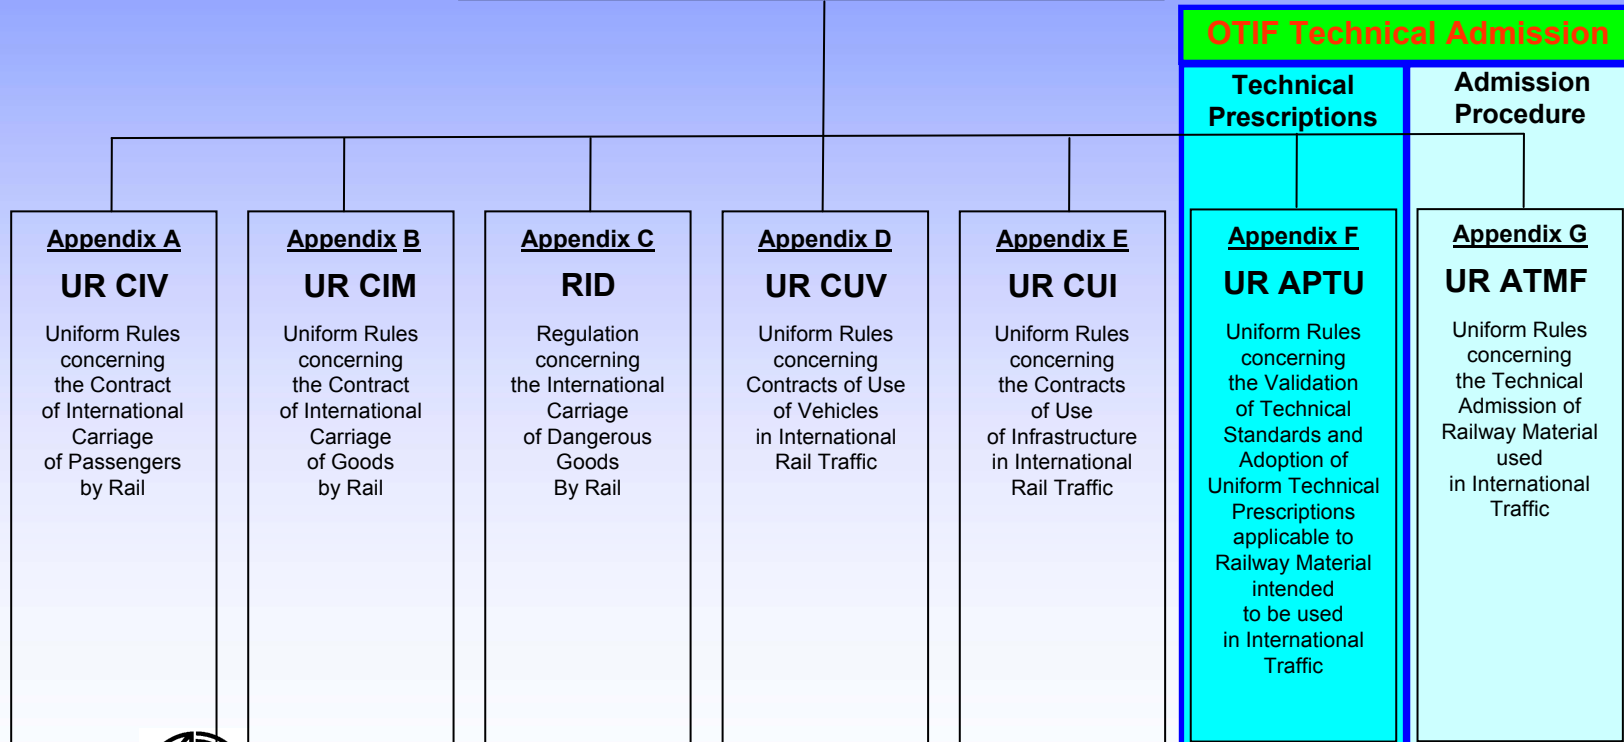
OTIF Technical Admission

Technical Prescriptions

Admission Procedure

Appendix A
UR CIV
Uniform Rules concerning the Contract of International Carriage of Passengers by Rail

Appendix B
UR CIM
Uniform Rules concerning the Contract of International Carriage of Goods by Rail

Appendix C
RID
Regulation concerning the International Carriage of Dangerous Goods By Rail

Appendix D
UR CUV
Uniform Rules concerning Contracts of Use of Vehicles in International Rail Traffic

Appendix E
UR CUI
Uniform Rules concerning the Contracts of Use of Infrastructure in International Rail Traffic

Appendix F
UR APTU
Uniform Rules concerning the Validation of Technical Standards and Adoption of Uniform Technical Prescriptions applicable to Railway Material intended to be used in International Traffic

Appendix G
UR ATMF
Uniform Rules concerning the Technical Admission of Railway Material used in International Traffic